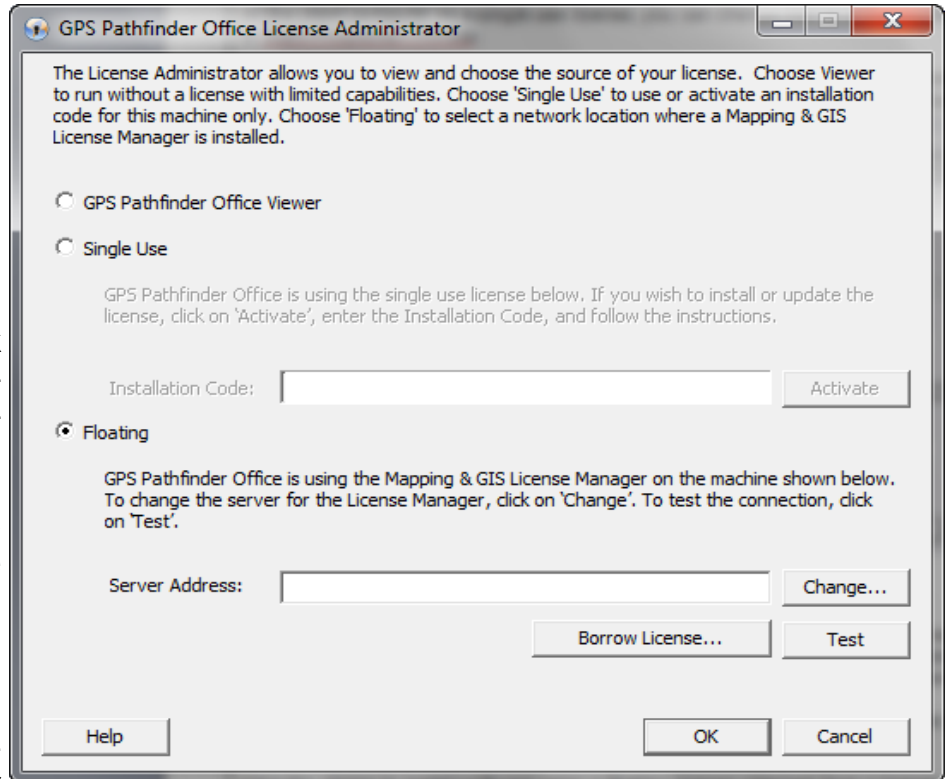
GPS Pathfinder Office License Administrator

The License Administrator allows you to view and choose the source of your license. Choose Viewer to run without a license with limited capabilities. Choose 'Single Use' to use or activate an installation code for this machine only. Choose 'Floating' to select a network location where a Mapping & GIS License Manager is installed.

GPS Pathfinder Office Viewer

Single Use

GPS Pathfinder Office is using the single use license below. If you wish to install or update the license, click on 'Activate', enter the Installation Code, and follow the instructions.

Installation Code:

Activate

Floating

GPS Pathfinder Office is using the Mapping & GIS License Manager on the machine shown below. To change the server for the License Manager, click on 'Change'. To test the connection, click on 'Test'.

Server Address:

Change...

Borrow License...

Test

Help

OK

Cancel